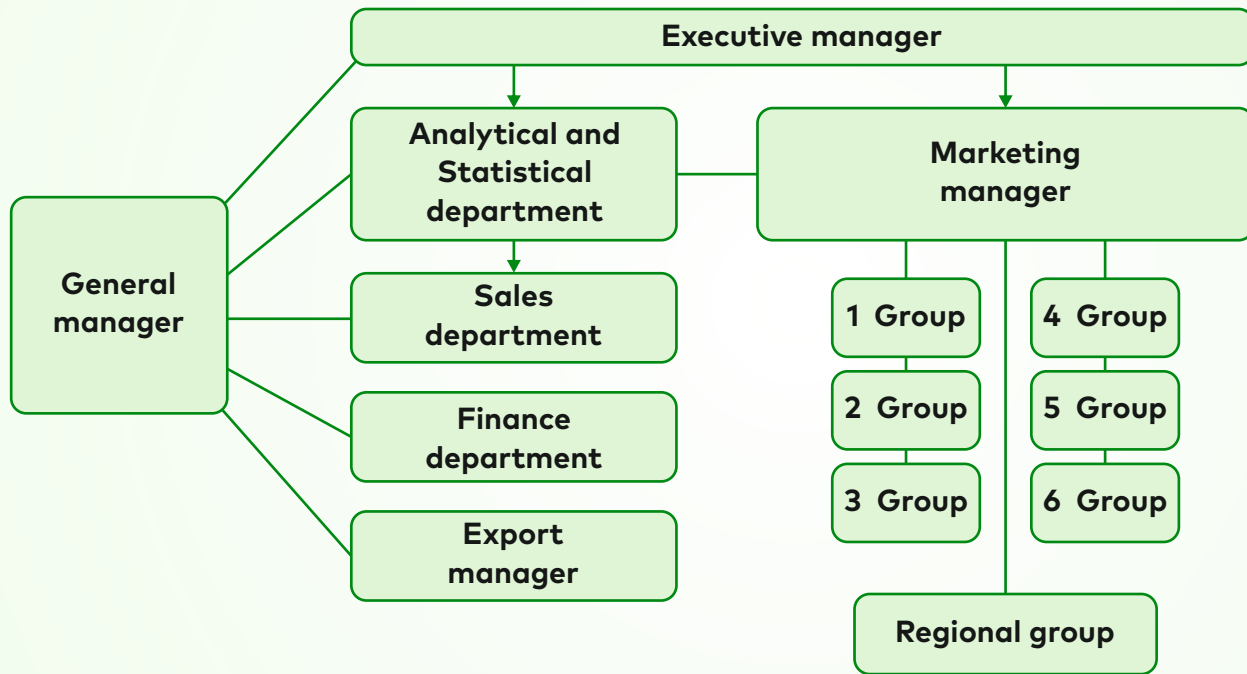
Executive manager

General manager

Analytical and Statistical department

Sales department

Finance department

Export manager

Marketing manager

1 Group

2 Group

3 Group

4 Group

5 Group

6 Group

Regional group